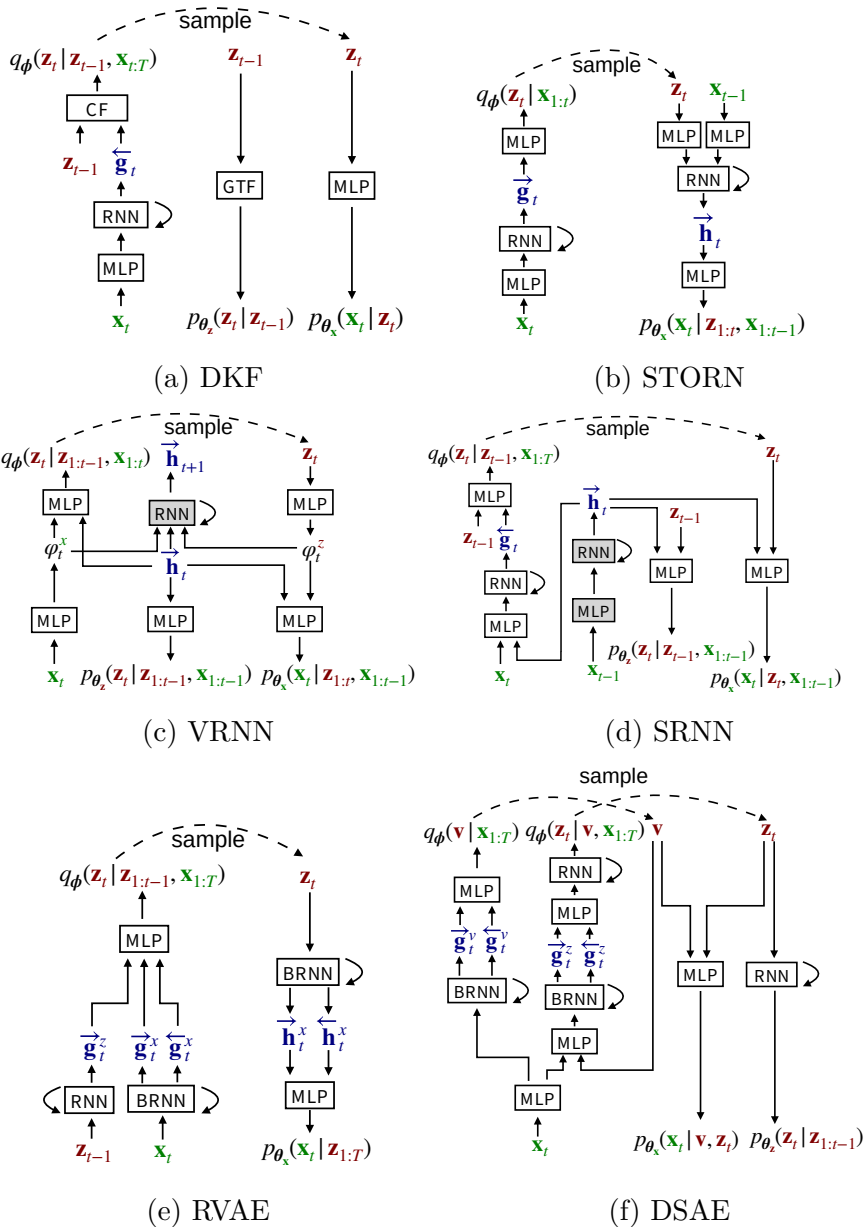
sample
$q_{\phi}(\mathbf{z}_t | \mathbf{z}_{t-1}, \mathbf{x}_{t:T})$
CF
$\mathbf{z}_{t-1}$ $\overleftarrow{\mathbf{g}}_t$
RNN
MLP
$\mathbf{x}_t$
$\mathbf{z}_{t-1}$
GTF
$p_{\theta_{\mathbf{z}}}(\mathbf{z}_t | \mathbf{z}_{t-1})$
$\mathbf{z}_t$
MLP
$p_{\theta_{\mathbf{x}}}(\mathbf{x}_t | \mathbf{z}_t)$

(a) DKF

sample
$q_{\phi}(\mathbf{z}_t | \mathbf{x}_{1:t})$
MLP
$\overrightarrow{\mathbf{g}}_t$
RNN
MLP
$\mathbf{x}_t$
$\mathbf{z}_t$ $\mathbf{x}_{t-1}$
MLP MLP
RNN
$\overrightarrow{\mathbf{h}}_t$
MLP
$p_{\theta_{\mathbf{x}}}(\mathbf{x}_t | \mathbf{z}_{1:t}, \mathbf{x}_{1:t-1})$

(b) STORN

sample
$q_{\phi}(\mathbf{z}_t | \mathbf{z}_{1:t-1}, \mathbf{x}_{1:t})$
MLP
$\varphi_t^x$
MLP
$\mathbf{x}_t$
$\overrightarrow{\mathbf{h}}_{t+1}$
RNN
$\overrightarrow{\mathbf{h}}_t$
MLP
$p_{\theta_{\mathbf{z}}}(\mathbf{z}_t | \mathbf{z}_{1:t-1}, \mathbf{x}_{1:t-1})$
$\mathbf{z}_t$
MLP
$\varphi_t^z$
MLP
$p_{\theta_{\mathbf{x}}}(\mathbf{x}_t | \mathbf{z}_{1:t}, \mathbf{x}_{1:t-1})$

(c) VRNN

sample
$q_{\phi}(\mathbf{z}_t | \mathbf{z}_{t-1}, \mathbf{x}_{1:T})$
MLP
$\mathbf{z}_{t-1}$ $\overleftarrow{\mathbf{g}}_t$
RNN
MLP
$\mathbf{x}_t$
$\overrightarrow{\mathbf{h}}_t$
RNN
MLP
$\mathbf{x}_{t-1}$
$\mathbf{z}_{t-1}$
MLP
$p_{\theta_{\mathbf{z}}}(\mathbf{z}_t | \mathbf{z}_{t-1}, \mathbf{x}_{1:t-1})$
$\mathbf{z}_t$
MLP
$p_{\theta_{\mathbf{x}}}(\mathbf{x}_t | \mathbf{z}_t, \mathbf{x}_{1:t-1})$

(d) SRNN

sample
$q_{\phi}(\mathbf{z}_t | \mathbf{z}_{1:t-1}, \mathbf{x}_{1:T})$
MLP
$\overrightarrow{\mathbf{g}}_t^z$ $\overrightarrow{\mathbf{g}}_t^x$ $\overleftarrow{\mathbf{g}}_t^x$
RNN BRNN
$\mathbf{z}_{t-1}$ $\mathbf{x}_t$
$\mathbf{z}_t$
BRNN
$\overrightarrow{\mathbf{h}}_t^x$ $\overleftarrow{\mathbf{h}}_t^x$
MLP
$p_{\theta_{\mathbf{x}}}(\mathbf{x}_t | \mathbf{z}_{1:T})$

(e) RVAE

sample
$q_{\phi}(\mathbf{v} | \mathbf{x}_{1:T})$ $q_{\phi}(\mathbf{z}_t | \mathbf{v}, \mathbf{x}_{1:T})$ $\mathbf{v}$ $\mathbf{z}_t$
MLP
$\overrightarrow{\mathbf{g}}_t^v$ $\overleftarrow{\mathbf{g}}_t^v$
BRNN
RNN
MLP
$\overrightarrow{\mathbf{g}}_t^z$ $\overleftarrow{\mathbf{g}}_t^z$
BRNN
MLP
MLP
$\mathbf{x}_t$
MLP RNN
$p_{\theta_{\mathbf{x}}}(\mathbf{x}_t | \mathbf{v}, \mathbf{z}_t)$ $p_{\theta_{\mathbf{z}}}(\mathbf{z}_t | \mathbf{z}_{1:t-1})$

(f) DSAE